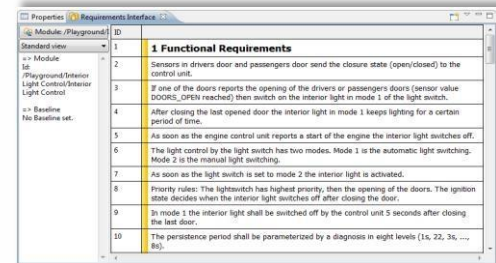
Properties | Requirements Interface

Module: /Playground/I

Standard view

=> Module
Id:
/Playground/Interior Light Control/Interior Light Control

=> Baseline
No Baseline set.

| ID | |
|---|---|
| 1 | **1 Functional Requirements** |
| 2 | Sensors in drivers door and passengers door send the closure state (open/closed) to the control unit. |
| 3 | If one of the doors reports the opening of the drivers or passengers doors (sensor value DOORS_OPEN reached) then switch on the interior light in mode 1 of the light switch. |
| 4 | After closing the last opened door the interior light in mode 1 keeps lighting for a certain period of time. |
| 5 | As soon as the engine control unit reports a start of the engine the interior light switches off. |
| 6 | The light control by the light switch has two modes. Mode 1 is the automatic light switching. Mode 2 is the manual light switching. |
| 7 | As soon as the light switch is set to mode 2 the interior light is activated. |
| 8 | Priority rules: The lightswitch has highest priority, then the opening of the doors. The ignition state decides when interior light switches off after closing the door. |
| 9 | In mode 1 the interior light shall be switched off by the control unit 5 seconds after closing the last door. |
| 10 | The persistence period shall be parameterized by a diagnosis in eight levels (1s, 22, 3s, ..., 8s). |